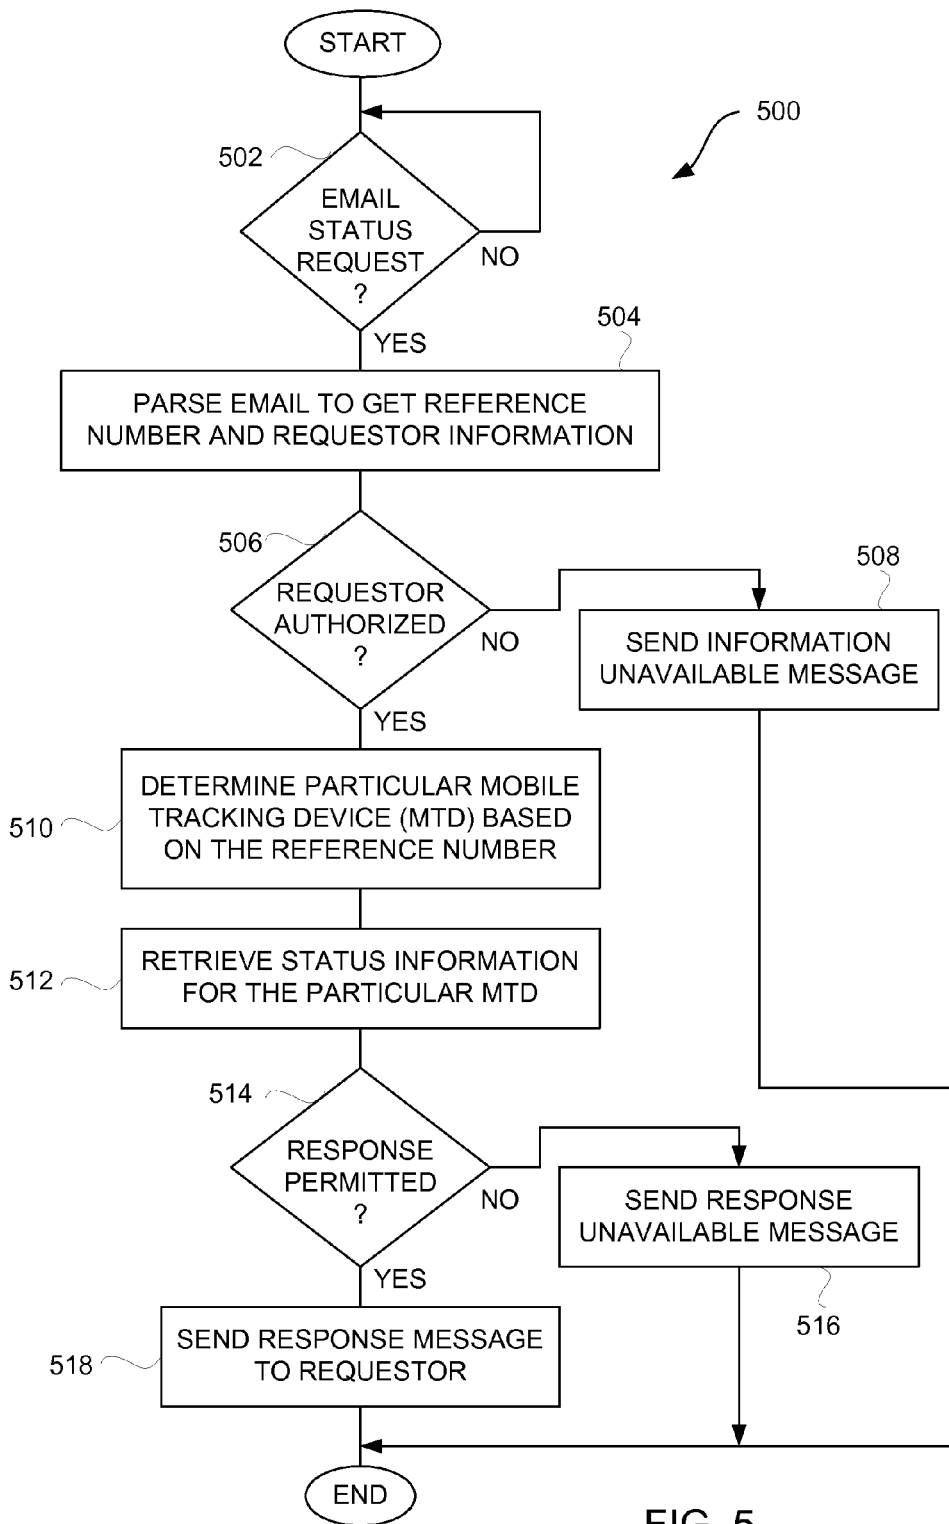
START

500

502

EMAIL STATUS REQUEST ?

NO

YES

504

PARSE EMAIL TO GET REFERENCE NUMBER AND REQUESTOR INFORMATION

506

REQUESTOR AUTHORIZED ?

NO

508

SEND INFORMATION UNAVAILABLE MESSAGE

YES

510

DETERMINE PARTICULAR MOBILE TRACKING DEVICE (MTD) BASED ON THE REFERENCE NUMBER

512

RETRIEVE STATUS INFORMATION FOR THE PARTICULAR MTD

514

RESPONSE PERMITTED ?

NO

SEND RESPONSE UNAVAILABLE MESSAGE

YES

516

518

SEND RESPONSE MESSAGE TO REQUESTOR

END

FIG. 5